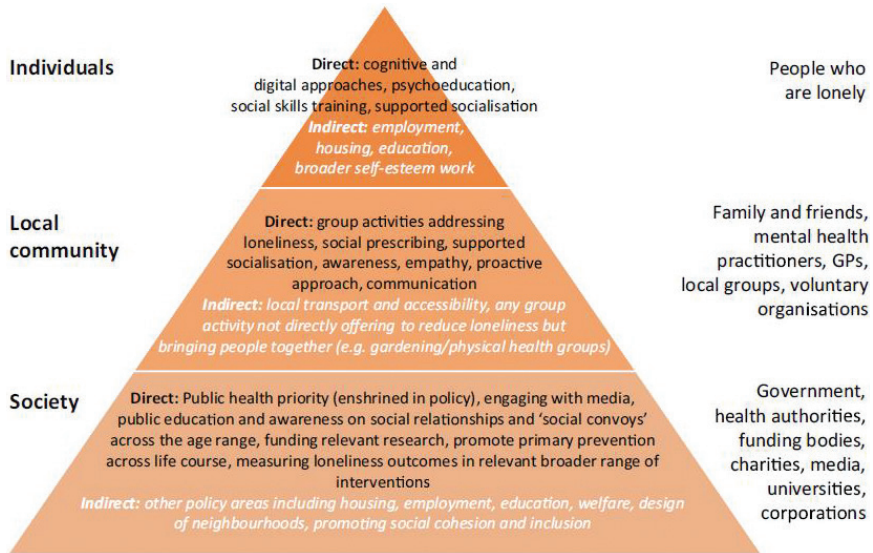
Individuals

Direct: cognitive and digital approaches, psychoeducation, social skills training, supported socialisation

Indirect: employment, housing, education, broader self-esteem work

People who are lonely

Local community

Direct: group activities addressing loneliness, social prescribing, supported socialisation, awareness, empathy, proactive approach, communication

Indirect: local transport and accessibility, any group activity not directly offering to reduce loneliness but bringing people together (e.g. gardening/physical health groups)

Family and friends, mental health practitioners, GPs, local groups, voluntary organisations

Society

Direct: Public health priority (enshrined in policy), engaging with media, public education and awareness on social relationships and 'social convoys' across the age range, funding relevant research, promote primary prevention across life course, measuring loneliness outcomes in relevant broader range of interventions

Indirect: other policy areas including housing, employment, education, welfare, design of neighbourhoods, promoting social cohesion and inclusion

Government, health authorities, funding bodies, charities, media, universities, corporations